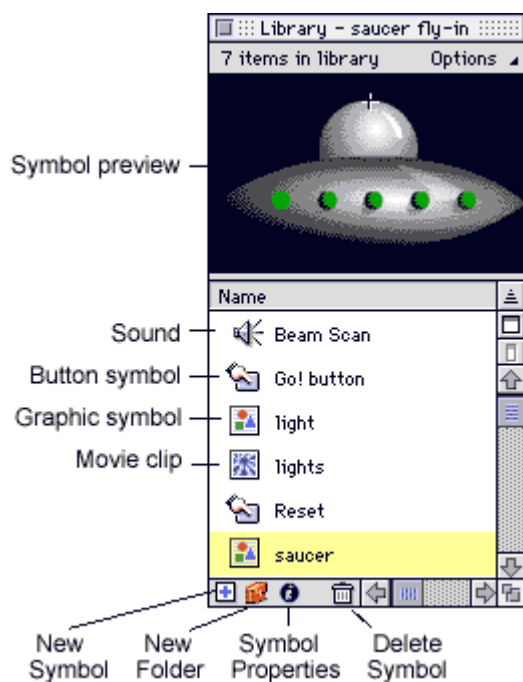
Library - saucer fly-in

7 items in library

Options

Symbol preview

Name

Sound

Beam Scan

Button symbol

Go! button

Graphic symbol

light

Movie clip

lights

Reset

saucer

New Symbol

New Folder

Symbol Properties

Delete Symbol